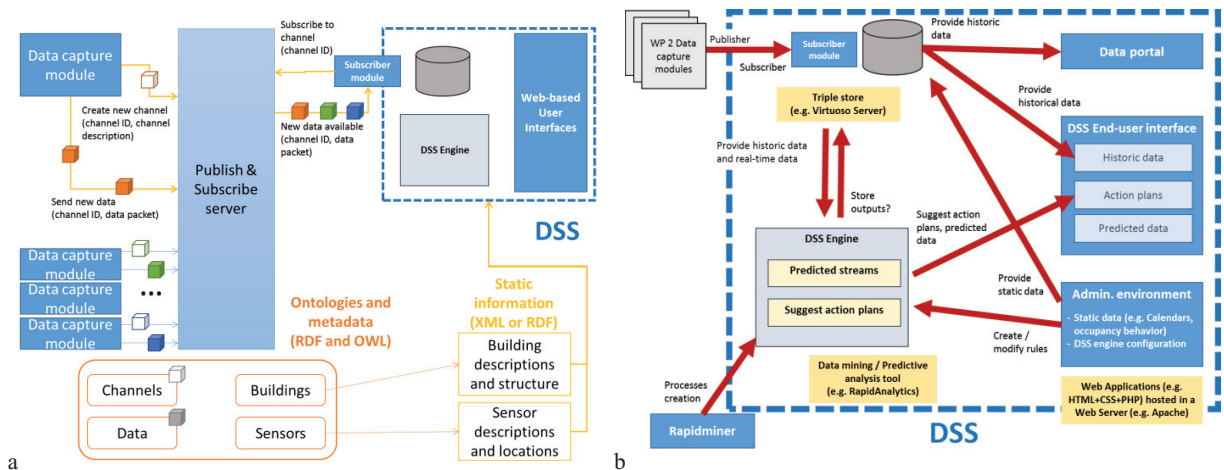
Data capture module

Subscribe to channel (channel ID)

Subscriber module

Web-based User Interfaces

Create new channel (channel ID, channel description)

New data available (channel ID, data packet)

DSS Engine

Publish & Subscribe server

Send new data (channel ID, data packet)

DSS

Data capture module

Data capture module

...

Data capture module

Ontologies and metadata (RDF and OWL)

Static information (XML or RDF)

Building descriptions and structure

Channels

Buildings

Data

Sensors

Sensor descriptions and locations

a

WP 2 Data capture modules

Publisher

Subscriber

Subscriber module

Provide historic data

Data portal

Triple store (e.g. Virtuoso Server)

Provide historical data

DSS End-user interface

Historic data

Provide historic data and real-time data

Action plans

Store outputs?

Suggest action plans, predicted data

Predicted data

DSS Engine

Predicted streams

Provide static data

Admin. environment

Suggest action plans

- Static data (e.g. Calendars, occupancy behavior)
- DSS engine configuration

Create / modify rules

Processes creation

Data mining / Predictive analysis tool (e.g. RapidAnalytics)

Web Applications (e.g. HTML+CSS+PHP) hosted in a Web Server (e.g. Apache)

Rapidminer

DSS

b